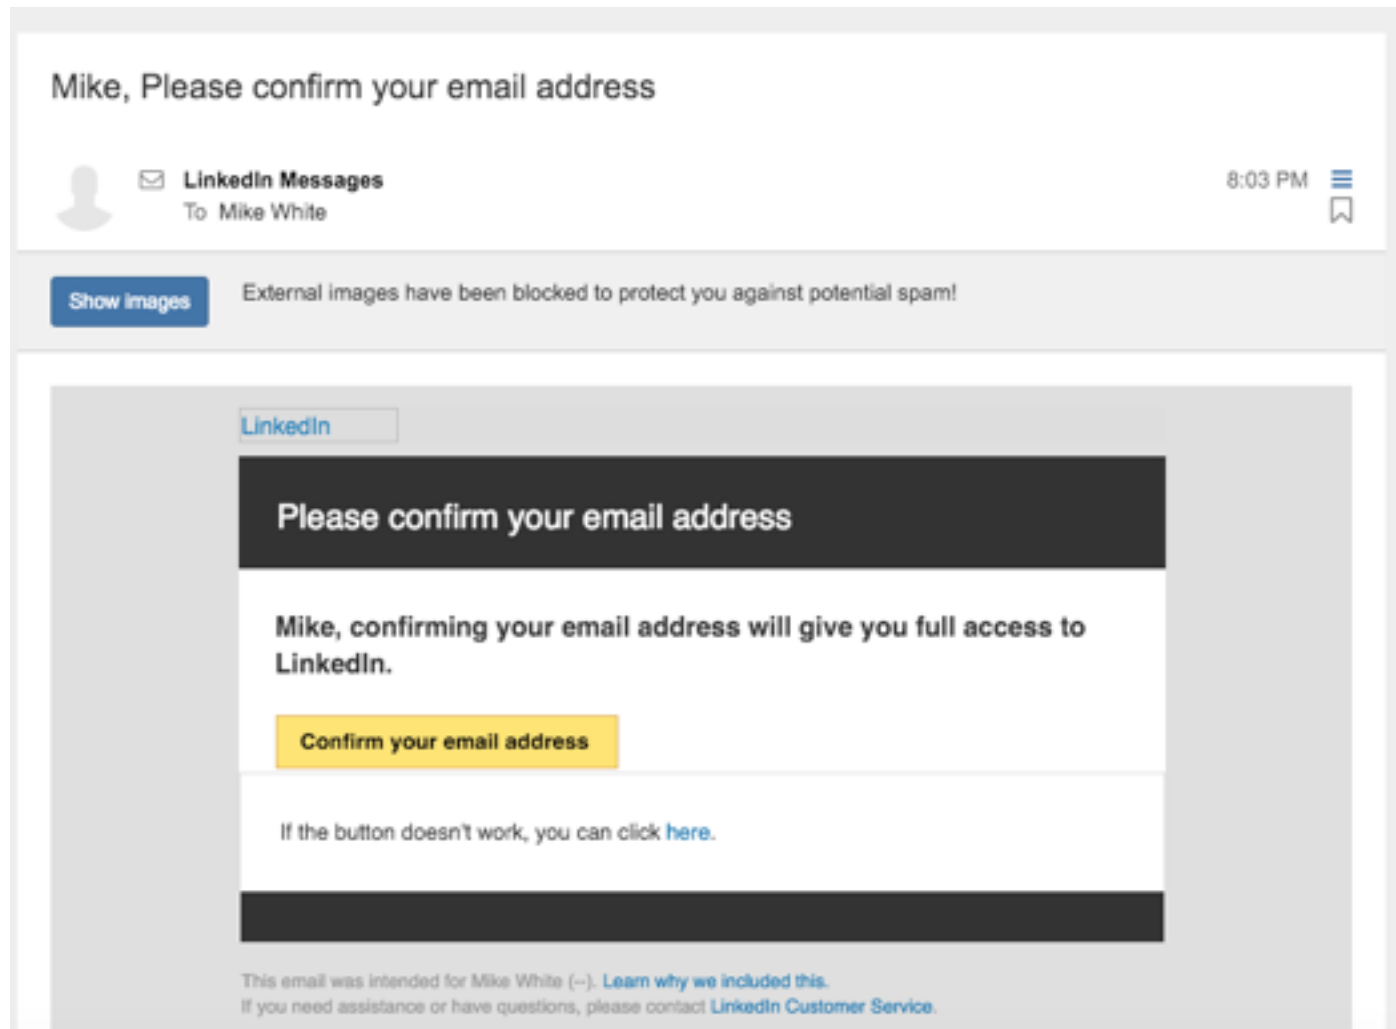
Mike, Please confirm your email address

LinkedIn Messages
To Mike White

8:03 PM

Show images

External images have been blocked to protect you against potential spam!

LinkedIn

Please confirm your email address

Mike, confirming your email address will give you full access to LinkedIn.

Confirm your email address

If the button doesn't work, you can click here.

This email was intended for Mike White (--). Learn why we included this.
If you need assistance or have questions, please contact LinkedIn Customer Service.